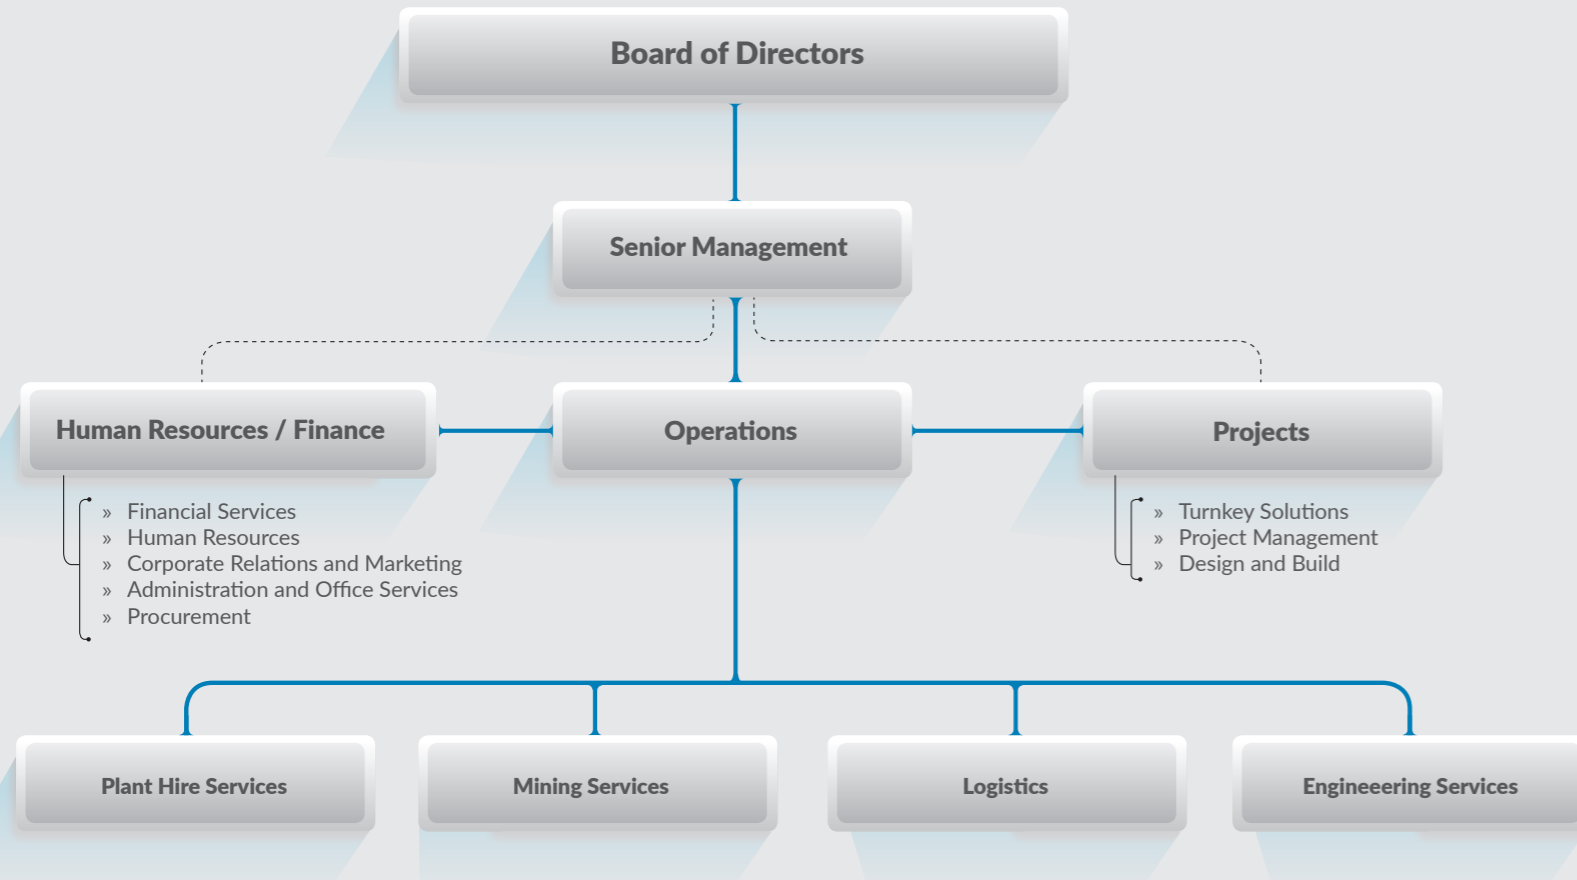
Board of Directors

Senior Management

Human Resources / Finance

Operations

Projects

» Financial Services
» Human Resources
» Corporate Relations and Marketing
» Administration and Office Services
» Procurement

» Turnkey Solutions
» Project Management
» Design and Build

Plant Hire Services

Mining Services

Logistics

Engineeering Services